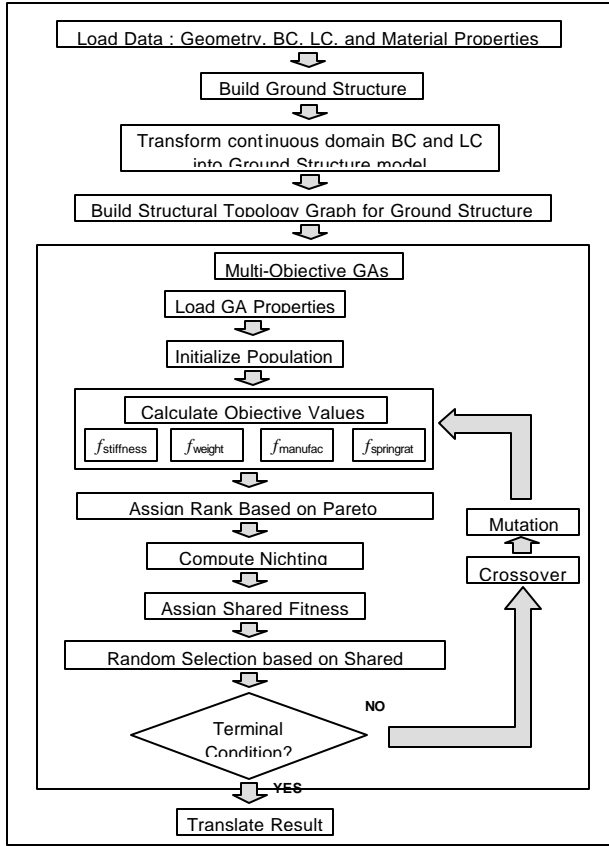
Load Data : Geometry, BC, LC, and Material Properties

Build Ground Structure

Transform continuous domain BC and LC into Ground Structure model

Build Structural Topology Graph for Ground Structure

Multi-Objective GAs

Load GA Properties

Initialize Population

Calculate Objective Values

$f_{stiffness}$ $f_{weight}$ $f_{manufac}$ $f_{springrat}$

Assign Rank Based on Pareto

Compute Nichting

Assign Shared Fitness

Random Selection based on Shared

Terminal Condition?

NO

Mutation

Crossover

YES

Translate Result